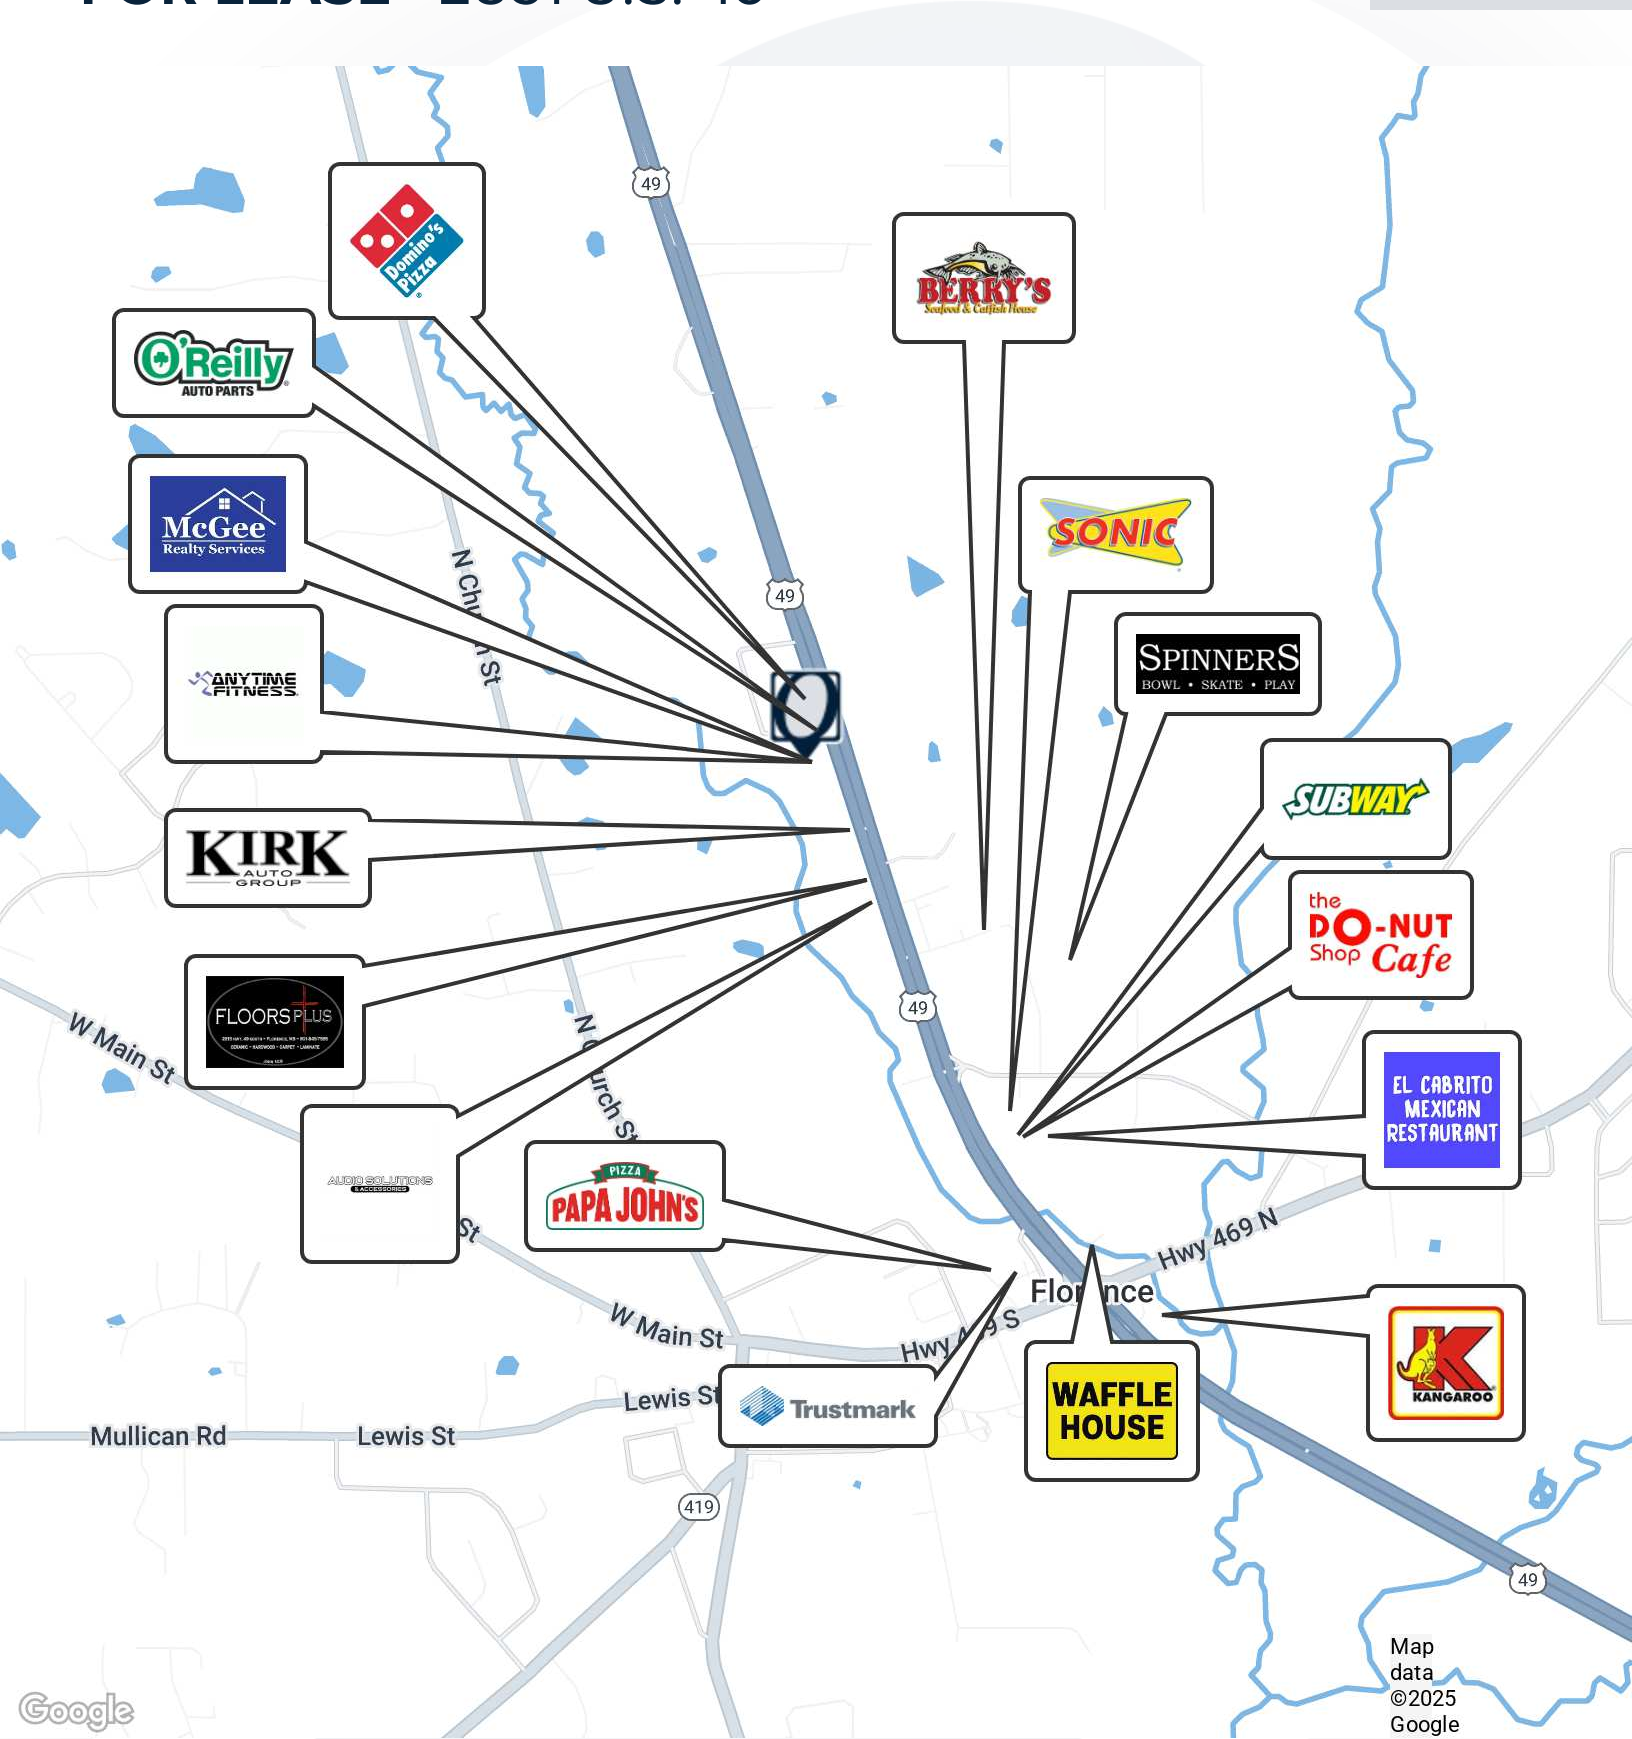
49

Domino's Pizza

BERRY'S Seafood & Catfish House

O'Reilly AUTO PARTS

McGee Realty Services

SONIC

49

N Church St

SPINNERS BOWL • SKATE • PLAY

ANYTIME FITNESS

SUBWAY

KIRK AUTO GROUP

the DO-NUT Shop Cafe

49

FLOORS PLUS

W Main St

N Church St

EL CABRITO MEXICAN RESTAURANT

AUDIO SOLUTIONS & ACCESSORIES

PIZZA PAPA JOHN'S

St

Hwy 469 N

Florence

W Main St

Hwy 49 S

KANGAROO

Lewis St

Trustmark

WAFFLE HOUSE

Mullican Rd

Lewis St

419

49

Map data ©2025 Google

Google